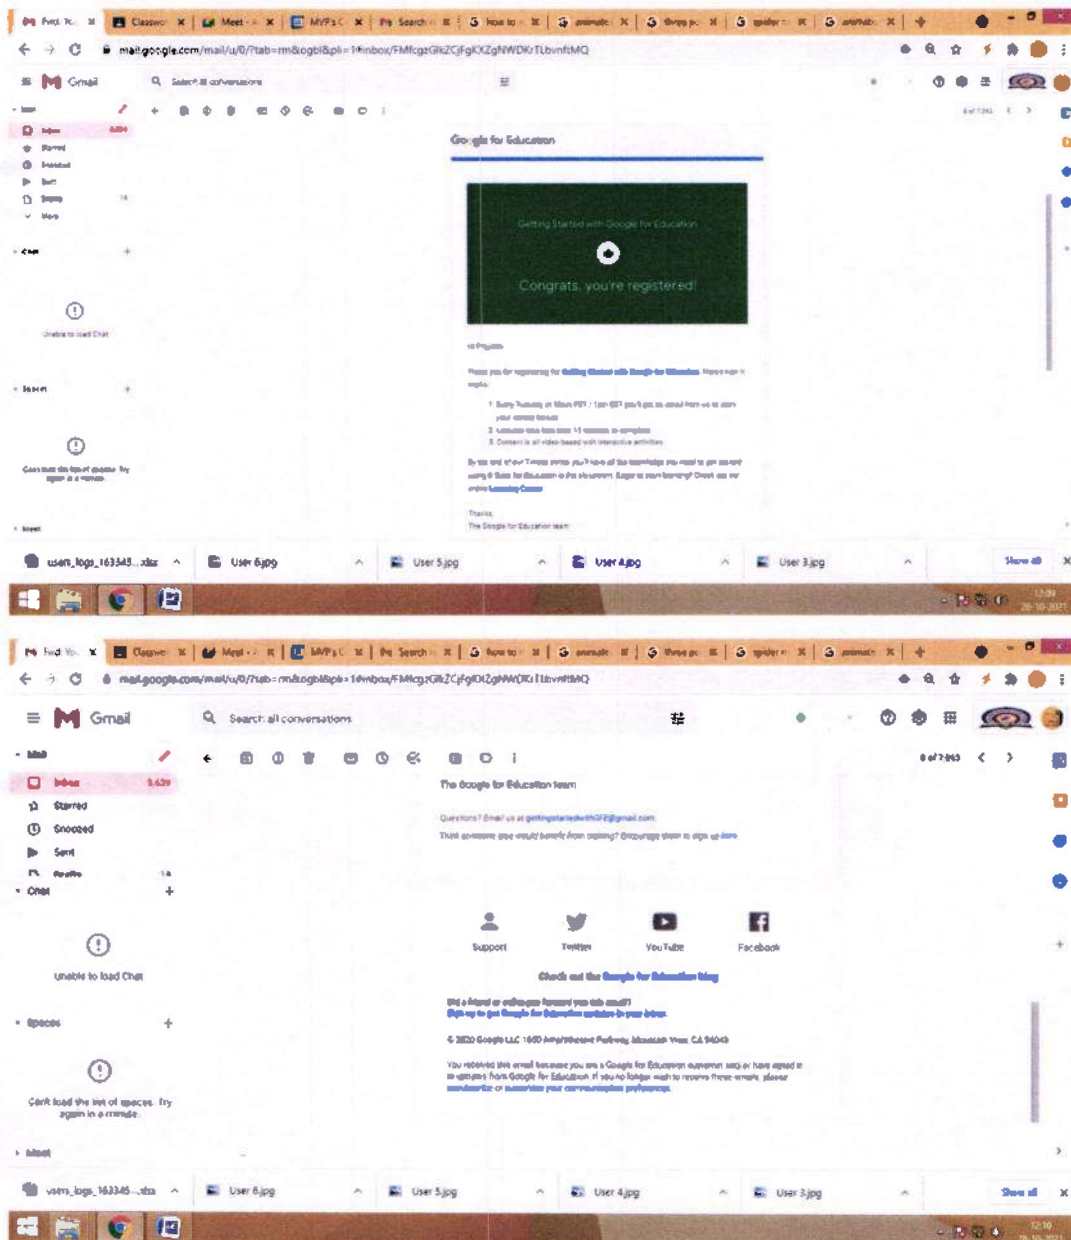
Find Yo | Classwo | Meet | MVPs C | Search | How to | animate | three pc | spider | animate

mail.google.com/mail/u/0/?tab=rm&ogbl&pli=1#inbox/FMfcgzGkZCjFgKXZgNWDKrTLbvnftMQ

Gmail

Search all conversations

Inbox
Starred
Snoozed
Sent
Drafts
More

Chat

Unable to load Chat

Spaces

Meet

Google for Education

Getting Started with Google for Education

Congrats, you're registered!

Hi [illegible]

Thank you for registering for Getting Started with Google for Education. Here's what to expect:

1. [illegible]
2. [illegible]
3. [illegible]

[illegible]

Thanks,
The Google for Education team

users_logs_163345....xlsx | User 6.jpg | User 5.jpg | User 4.jpg | User 3.jpg | Show all

Find Yo | Classwo | Meet | MVPs C | Search | How to | animate | three pc | spider | animate

mail.google.com/mail/u/0/?tab=rm&ogbl&pli=1#inbox/FMfcgzGkZCjFgKXZgNWDKrTLbvnftMQ

Gmail

Search all conversations

Mail
Inbox 5,639
Starred
Snoozed
Sent
Drafts 14
Chat

Unable to load Chat

Spaces

Can't load the list of spaces. Try again in a minute.

Meet

The Google for Education team

Questions? Email us at gettingstartedwithGFE@gmail.com

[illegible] here

Support | Twitter | YouTube | Facebook

Check out the Google for Education blog

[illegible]

© 2020 Google LLC 1600 Amphitheatre Parkway, Mountain View, CA 94043

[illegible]

users_logs_163345....xlsx | User 6.jpg | User 5.jpg | User 4.jpg | User 3.jpg | Show all